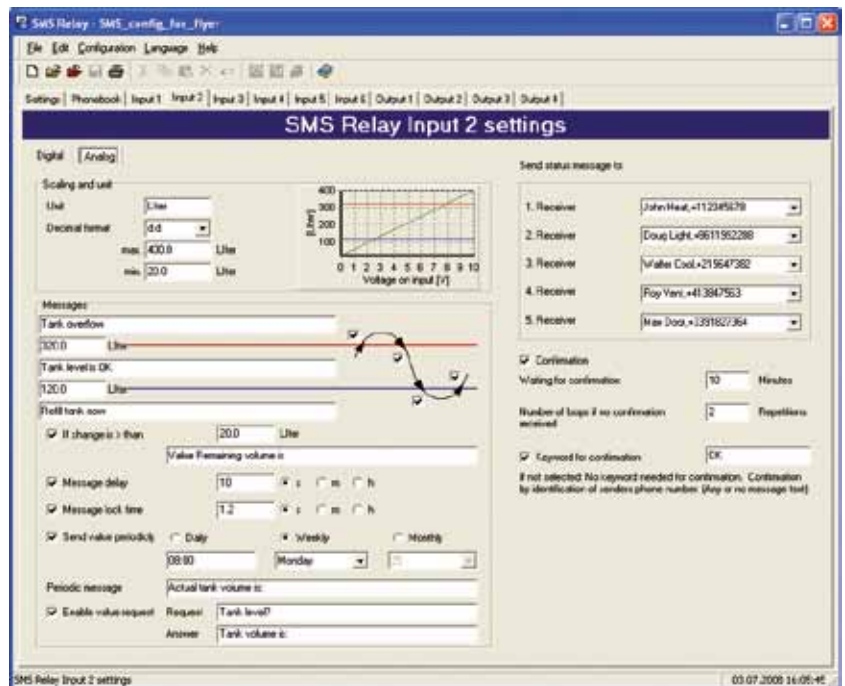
SMS Relay - SMS_config_for_flyer

File Edit Configuration Language Help

Settings | Phonebook | Input 1 | Input 2 | Input 3 | Input 4 | Input 5 | Input 6 | Output 1 | Output 2 | Output 3 | Output 4

SMS Relay Input 2 settings

Digital | Analog

Scaling and unit

Unit: Liter

Decimal format: d.d

max. 400.0 Liter

min. 20.0 Liter

400
300
200
100
[Liter]
0 1 2 3 4 5 6 7 8 9 10
Voltage on input [V]

Messages

Tank overflow

320.0 Liter

Tank level is OK

120.0 Liter

Refill tank now

If change is > than 20.0 Liter

Value Remaining volume is:

Message delay 10 s m h

Message lock time 1.2 s m h

Send value periodicly Daily Weekly Monthly

08:00 Monday

Periodic message: Actual tank volume is:

Enable value request Request: Tank level?

Answer: Tank volume is:

Send status message to

1. Receiver: John Heat,+1123456789

2. Receiver: Doug Light,+4611552288

3. Receiver: Walter Cool,+215647382

4. Receiver: Roy Vent,+413847553

5. Receiver: Max Door,+3391827364

Confirmation

Waiting for confirmation: 10 Minutes

Number of loops if no confirmation received: 2 Repetitions

Keyword for confirmation: OK

If not selected: No keyword needed for confirmation. Confirmation by identification of senders phone number. (Any or no message text)

SMS Relay Input 2 settings

03.07.2008 16:05:45